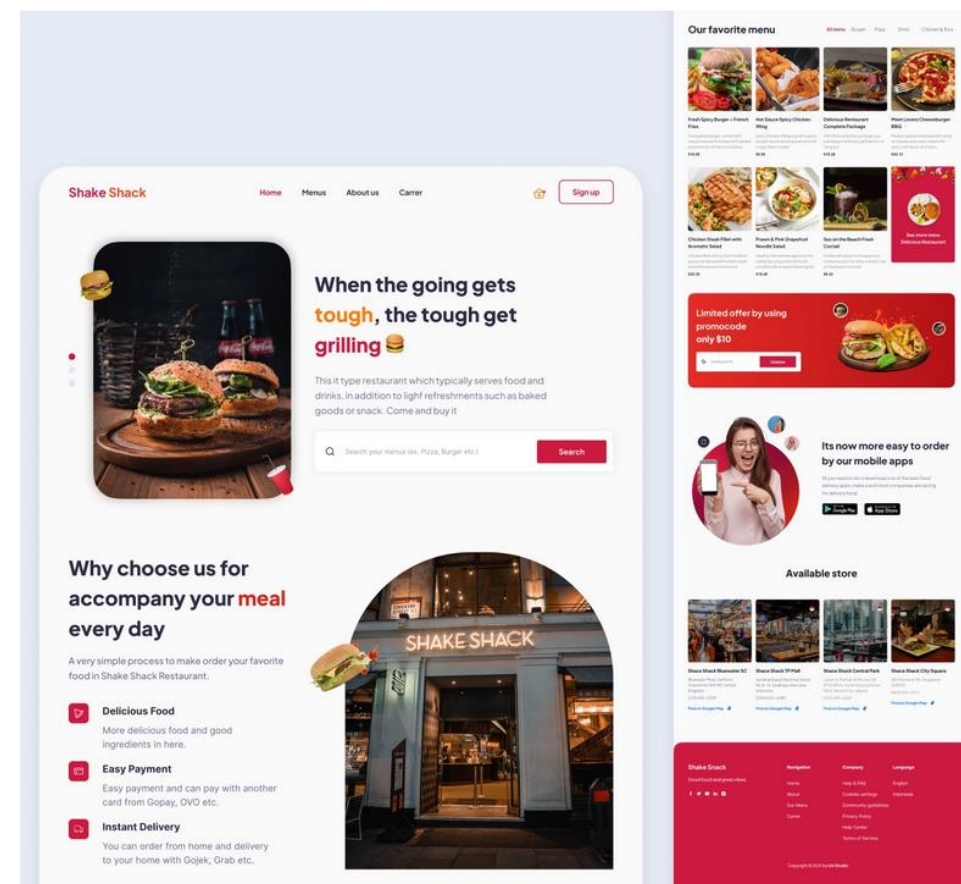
Shake Shack

Home Menus About us Carrer

Sign up

When the going gets tough, the tough get grilling 🍔

This it type restaurant which typically serves food and drinks, in addition to light refreshments such as baked goods or snack. Come and buy it

Search your menus (ex. Pizza, Burger etc.)

Search

Why choose us for accompany your meal every day

A very simple process to make order your favorite food in Shake Shack Restaurant.

Delicious Food

More delicious food and good ingredients in here.

Easy Payment

Easy payment and can pay with another card from Gopay, OVO etc.

Instant Delivery

You can order from home and delivery to your home with Gojek, Grab etc.

SHAKE SHACK

Our favorite menu

All items Burger Pizza Drink Chicken & Rice

Fresh Spicy Burger + French Fries

Hot Sauce Spicy Chicken Wing

Delicious Restaurant Complete Package

Meat Lovers Cheeseburger BBQ

Chicken Steak Fillet with Aromatic Salad

Prawn & Pink Grapefruit Noodle Salad

Sex on the Beach Fresh Coctail

See more items Delicious Restaurant

Limited offer by using promocode only $10

Its now more easy to order by our mobile apps

Available store

Shace Shack Bluewater SC

Shace Shack TP Mall

Shace Shack Central Park

Shace Shack City Square

Shake Shack

Navigation

Company

Language

Home

About

Our Menu

Career

Help & FAQ

Customer settings

Community guidelines

Privacy Policy

Help Center

Terms of Service

English

Indonesia